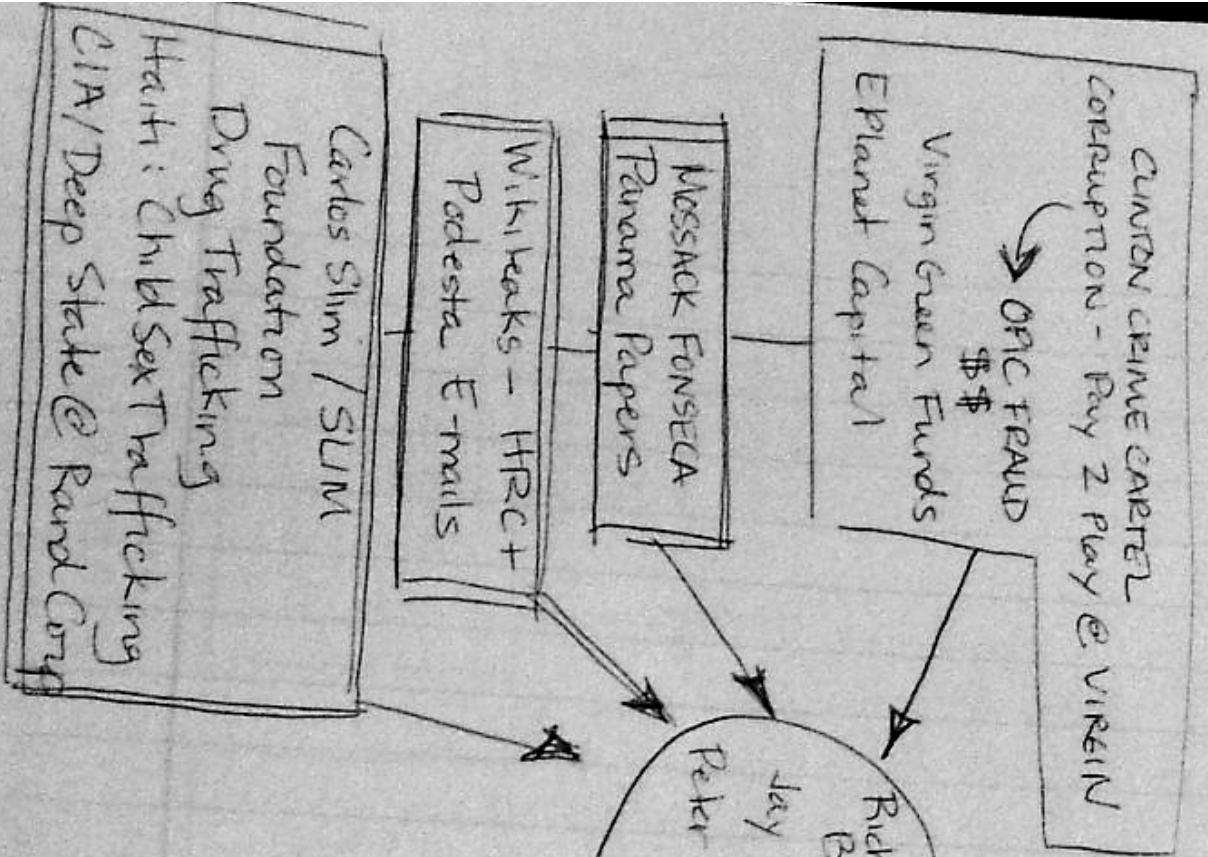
CLINTON CRIME CARTEL CORRUPTION - Pay 2 Play @ VIRGIN
OPIC FRAUD
$$
Virgin Green Funds
EPlanet Capital

MOSSACK FONSECA
Panama Papers

Wikileaks - HRC + Podesta E-mails

Carlos Slim / SLIM Foundation
Drug Trafficking
Haiti: Child Sex Trafficking
CIA/Deep State @ Rand Corp

Rich
B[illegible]
Jay
Peter